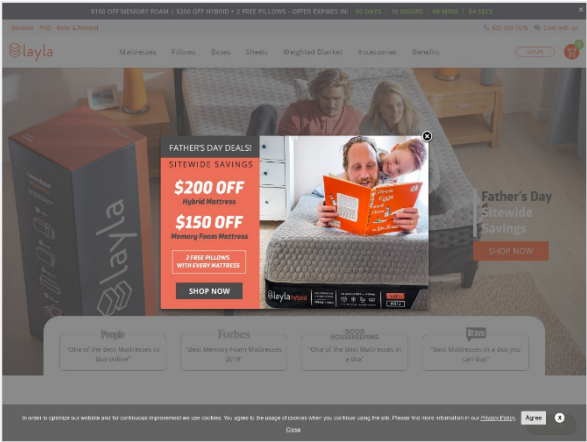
$150 OFF MEMORY FOAM | $200 OFF HYBRID + 2 FREE PILLOWS - OFFER EXPIRES IN: 00 DAYS : 10 HOURS : 49 MINS : 24 SECS

Reviews FAQ Refer & Reward

layla

Mattresses Pillows Bases Sheets Weighted Blanket Accessories Benefits

LOGIN

FATHER'S DAY DEALS!

SITEWIDE SAVINGS

$200 OFF
Hybrid Mattress

$150 OFF
Memory Foam Mattress

2 FREE PILLOWS WITH EVERY MATTRESS

SHOP NOW

layla hybrid

Father's Day Sitewide Savings

SHOP NOW

People
"One of the Best Mattresses to buy online"

Forbes
"Best Memory Foam Mattresses 2019"

GOOD HOUSEKEEPING
"One of the Best Mattresses in a Box"

"Best Mattresses in a Box you can Buy"

In order to optimize our website and for continuous improvement we use cookies. You agree to the usage of cookies when you continue using the site. Please find more information in our Privacy Policy. Agree

Close